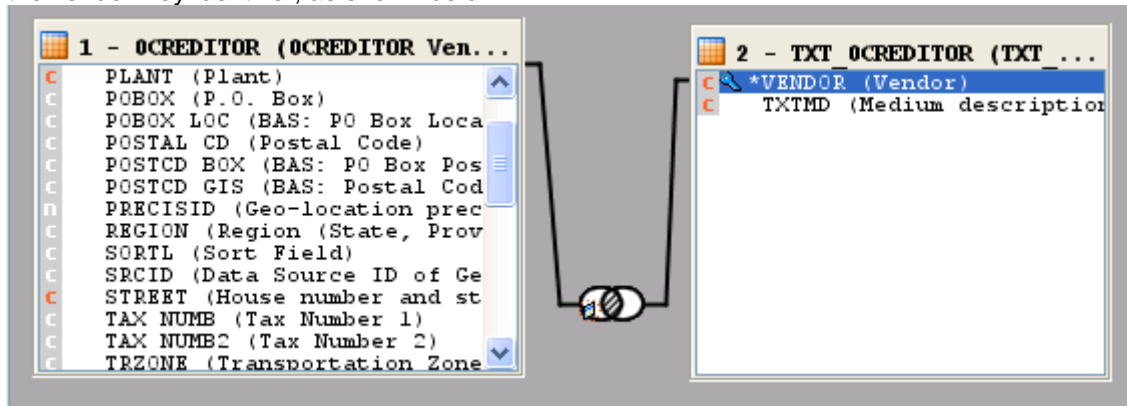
1 - 0CREDITOR (0CREDITOR Ven...

C PLANT (Plant)
C POBOX (P.O. Box)
C POBOX LOC (BAS: PO Box Loca
C POSTAL CD (Postal Code)
C POSTCD BOX (BAS: PO Box Pos
C POSTCD GIS (BAS: Postal Cod
n PRECISID (Geo-location prec
C REGION (Region (State, Prov
C SORTL (Sort Field)
C SRCID (Data Source ID of Ge
C STREET (House number and st
C TAX NUMB (Tax Number 1)
C TAX NUMB2 (Tax Number 2)
C TRZONE (Transportation Zone

2 - TXT_0CREDITOR (TXT_...

C *VENDOR (Vendor)
C TXTMD (Medium descriptio